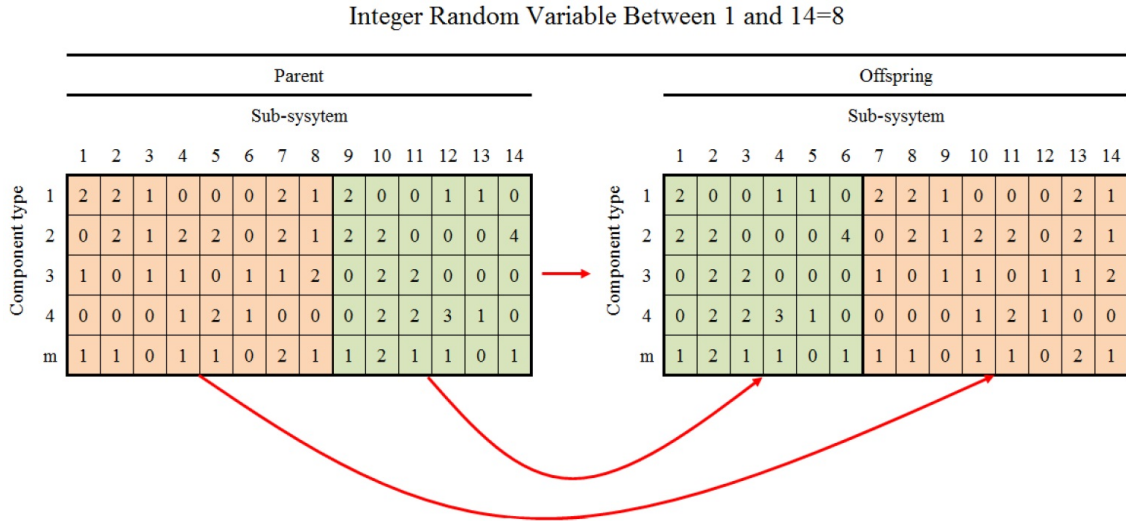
Integer Random Variable Between 1 and 14=8

Parent

Sub-sysytem

| Component type | 1 | 2 | 3 | 4 | 5 | 6 | 7 | 8 | 9 | 10 | 11 | 12 | 13 | 14 |
|---|---|---|---|---|---|---|---|---|---|---|---|---|---|---|
| 1 | 2 | 2 | 1 | 0 | 0 | 0 | 2 | 1 | 2 | 0 | 0 | 1 | 1 | 0 |
| 2 | 0 | 2 | 1 | 2 | 2 | 0 | 2 | 1 | 2 | 2 | 0 | 0 | 0 | 4 |
| 3 | 1 | 0 | 1 | 1 | 0 | 1 | 1 | 2 | 0 | 2 | 2 | 0 | 0 | 0 |
| 4 | 0 | 0 | 0 | 1 | 2 | 1 | 0 | 0 | 0 | 2 | 2 | 3 | 1 | 0 |
| m | 1 | 1 | 0 | 1 | 1 | 0 | 2 | 1 | 1 | 2 | 1 | 1 | 0 | 1 |

Offspring

Sub-sysytem

| Component type | 1 | 2 | 3 | 4 | 5 | 6 | 7 | 8 | 9 | 10 | 11 | 12 | 13 | 14 |
|---|---|---|---|---|---|---|---|---|---|---|---|---|---|---|
| 1 | 2 | 0 | 0 | 1 | 1 | 0 | 2 | 2 | 1 | 0 | 0 | 0 | 2 | 1 |
| 2 | 2 | 2 | 0 | 0 | 0 | 4 | 0 | 2 | 1 | 2 | 2 | 0 | 2 | 1 |
| 3 | 0 | 2 | 2 | 0 | 0 | 0 | 1 | 0 | 1 | 1 | 0 | 1 | 1 | 2 |
| 4 | 0 | 2 | 2 | 3 | 1 | 0 | 0 | 0 | 0 | 1 | 2 | 1 | 0 | 0 |
| m | 1 | 2 | 1 | 1 | 0 | 1 | 1 | 1 | 0 | 1 | 1 | 0 | 2 | 1 |